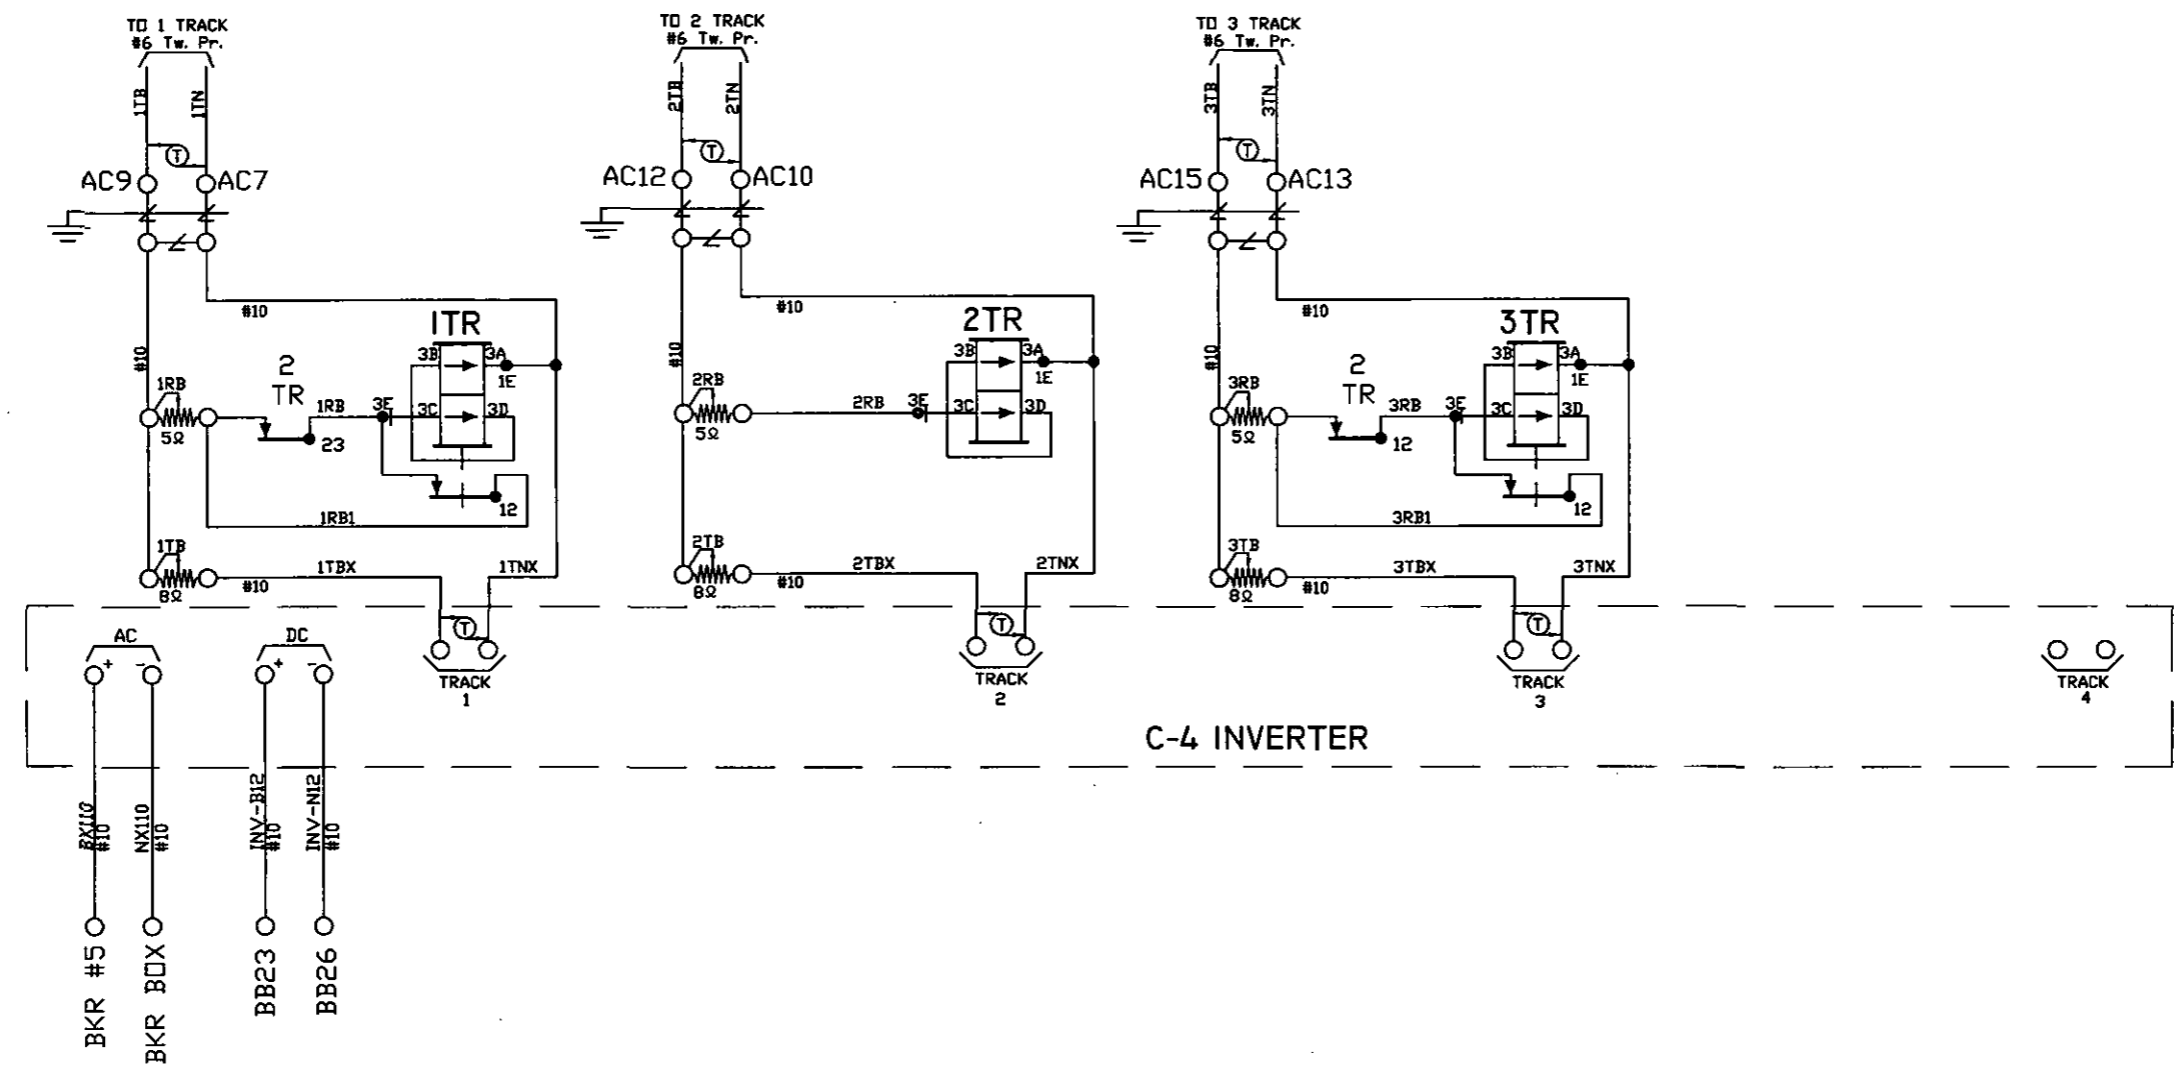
TO 1 TRACK
#6 Tw. Pr.

1TB
1TN
T
AC9
AC7
#10
#10
1TR
3B
3A
1E
2
TR
1RB
5Ω
1RB
3E
3C
3D
23
12
1RB1
1TB
8Ω
#10
1TBX
1TNX
T
TRACK
1

TO 2 TRACK
#6 Tw. Pr.

2TB
2TN
T
AC12
AC10
#10
#10
2TR
3B
3A
1E
2RB
5Ω
2RB
3E
3C
3D
2TB
8Ω
#10
2TBX
2TNX
T
TRACK
2

TO 3 TRACK
#6 Tw. Pr.

3TB
3TN
T
AC15
AC13
#10
#10
3TR
3B
3A
1E
2
TR
3RB
5Ω
3RB
3E
3C
3D
12
12
3RB1
3TB
8Ω
#10
3TBX
3TNX
T
TRACK
3

TRACK
4

AC
+
-
DC
+
-

C-4 INVERTER

BX110
#10
NX110
#10
INV-B12
#10
INV-N12
#10

BKR #5
BKR BOX
BB23
BB26